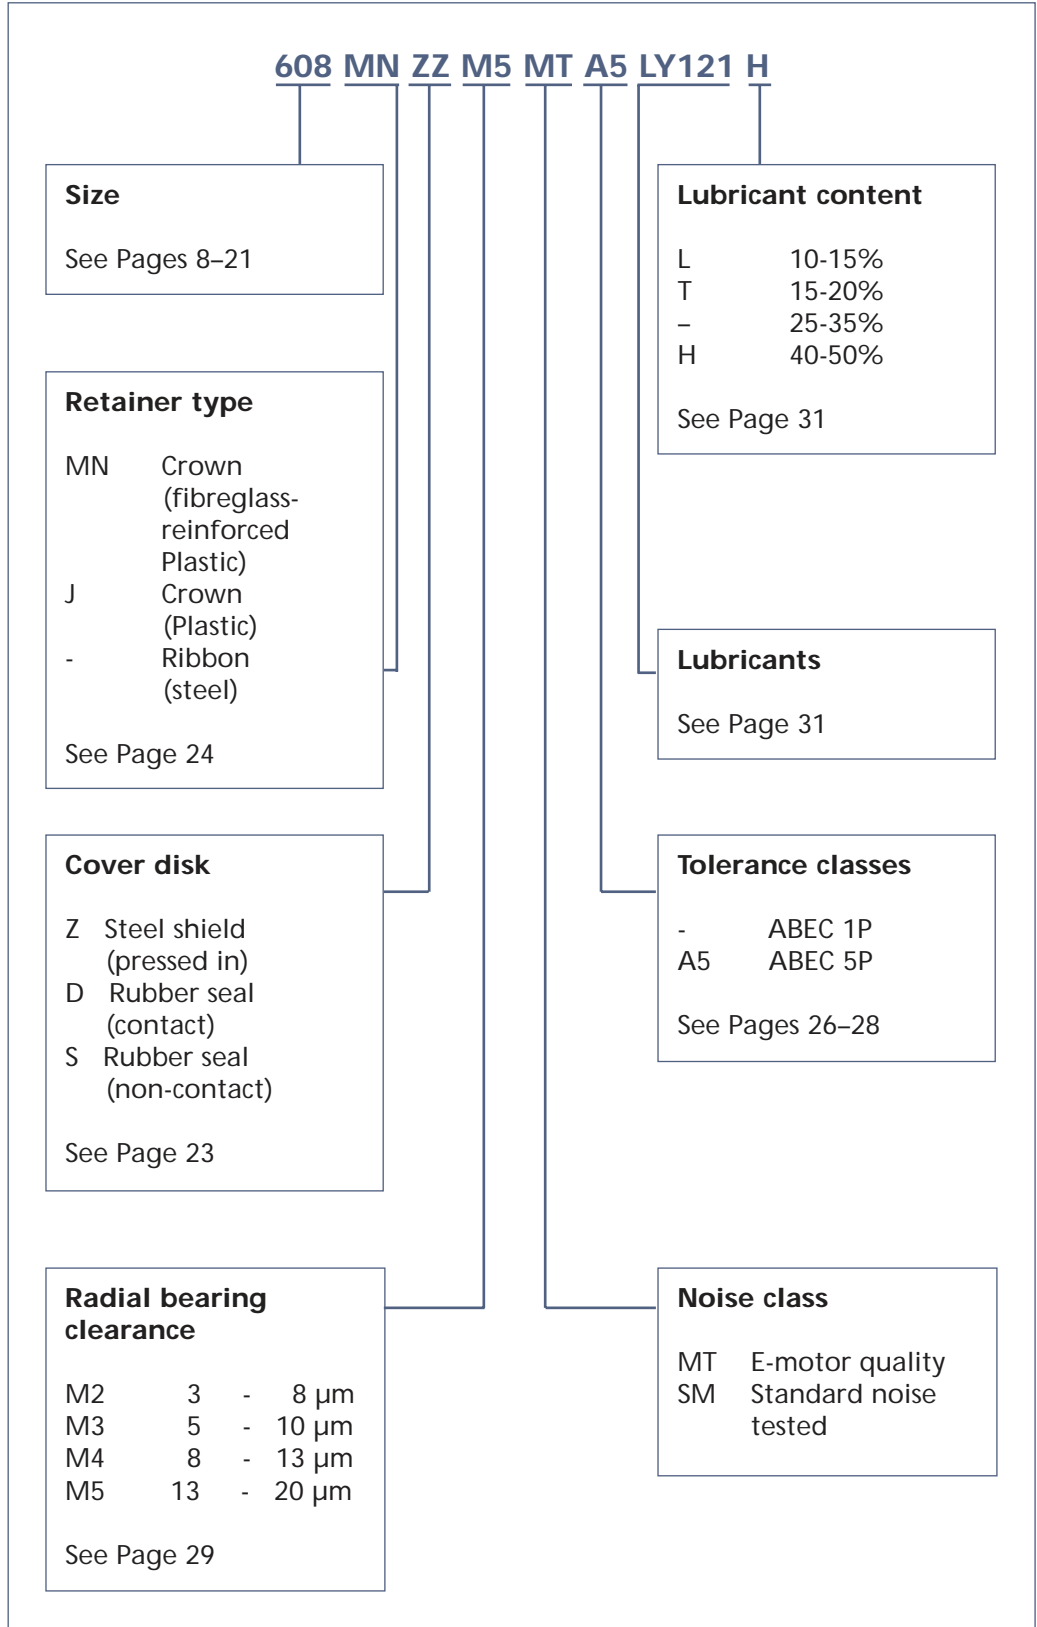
608 MN ZZ M5 MT A5 LY121 H

Size

See Pages 8–21

Retainer type

MN Crown (fibreglass-reinforced Plastic)
J Crown (Plastic)
- Ribbon (steel)

See Page 24

Cover disk

Z Steel shield (pressed in)
D Rubber seal (contact)
S Rubber seal (non-contact)

See Page 23

Radial bearing clearance

| M2 | 3 | - | 8 µm |
|---|---|---|---|
| M3 | 5 | - | 10 µm |
| M4 | 8 | - | 13 µm |
| M5 | 13 | - | 20 µm |

See Page 29

Lubricant content

| L | 10-15% |
|---|---|
| T | 15-20% |
| – | 25-35% |
| H | 40-50% |

See Page 31

Lubricants

See Page 31

Tolerance classes

- ABEC 1P
A5 ABEC 5P

See Pages 26–28

Noise class

MT E-motor quality
SM Standard noise tested